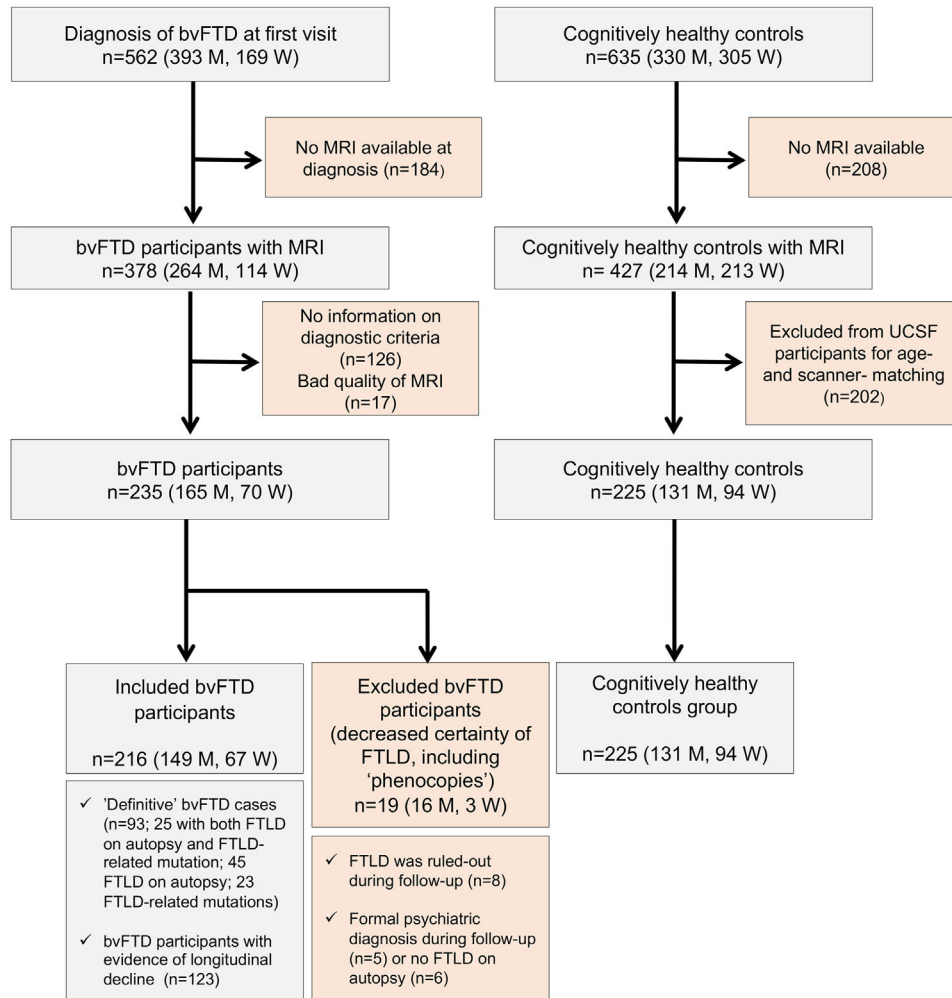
Diagnosis of bvFTD at first visit
n=562 (393 M, 169 W)

No MRI available at diagnosis (n=184)

bvFTD participants with MRI
n=378 (264 M, 114 W)

No information on diagnostic criteria (n=126)
Bad quality of MRI (n=17)

bvFTD participants
n=235 (165 M, 70 W)

Included bvFTD participants

n=216 (149 M, 67 W)

✓ 'Definitive' bvFTD cases (n=93; 25 with both FTLD on autopsy and FTLD-related mutation; 45 FTLD on autopsy; 23 FTLD-related mutations)

✓ bvFTD participants with evidence of longitudinal decline (n=123)

Excluded bvFTD participants (decreased certainty of FTLD, including 'phenocopies')
n=19 (16 M, 3 W)

✓ FTLD was ruled-out during follow-up (n=8)

✓ Formal psychiatric diagnosis during follow-up (n=5) or no FTLD on autopsy (n=6)

Cognitively healthy controls
n=635 (330 M, 305 W)

No MRI available
(n=208)

Cognitively healthy controls with MRI
n= 427 (214 M, 213 W)

Excluded from UCSF participants for age- and scanner- matching
(n=202)

Cognitively healthy controls
n=225 (131 M, 94 W)

Cognitively healthy controls group

n=225 (131 M, 94 W)